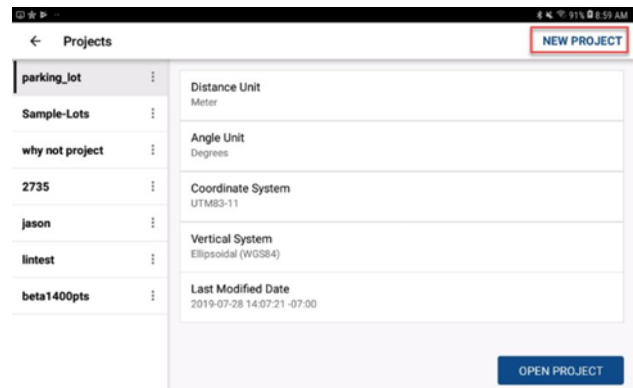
91% 8:59 AM

←  Projects

NEW PROJECT

parking_lot
Sample-Lots
why not project
2735
jason
lintest
beta1400pts

Distance Unit
Meter

Angle Unit
Degrees

Coordinate System
UTM83-11

Vertical System
Ellipsoidal (WGS84)

Last Modified Date
2019-07-28 14:07:21 -07:00

OPEN PROJECT